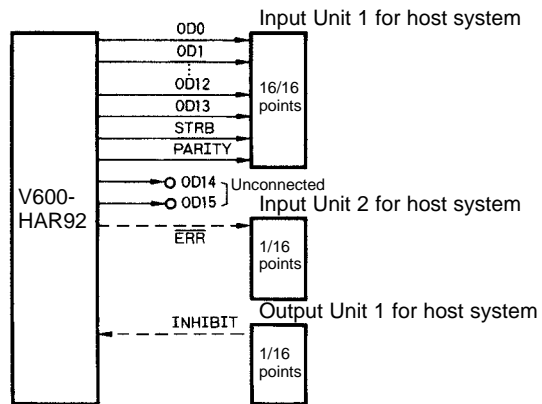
Input Unit 1 for host system

OD0

OD1

⋮

OD12

OD13

STRB

PARITY

16/16 points

V600-HAR92

OD14

OD15

Unconnected

Input Unit 2 for host system

$\overline{ERR}$

1/16 points

Output Unit 1 for host system

INHIBIT

1/16 points